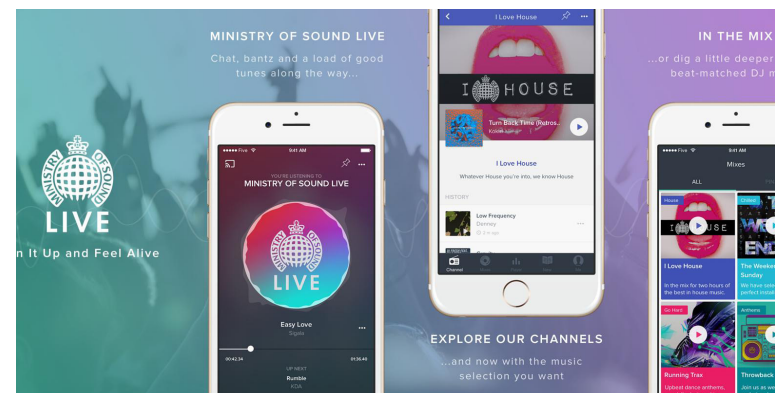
MINISTRY OF SOUND
LIVE
n It Up and Feel Alive

MINISTRY OF SOUND LIVE
Chat, bantz and a load of good tunes along the way...

••••• Five 9:41 AM
YOU'RE LISTENING TO
MINISTRY OF SOUND LIVE
MINISTRY OF SOUND
LIVE
Easy Love
Sigala
00:42:34 01:36:45
UP NEXT
Rumble
KDA

I Love House
I HOUSE
Turn Back Time (Rob...
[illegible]
I Love House
Whatever House you're into, we know House
HISTORY
Low Frequency
Denney
Channel

EXPLORE OUR CHANNELS
...and now with the music selection you want

IN THE MIX
...or dig a little deeper beat-matched DJ m

••••• Five 9:41 AM
Mixes
ALL
House
I HOUSE
I Love House
In the mix for two hours of the best in house music.
Chilled
The Weeke
Sunday
Go Hard
Running Trax
Upbeat dance anthems,
Anthems
Throwback
Join us as w